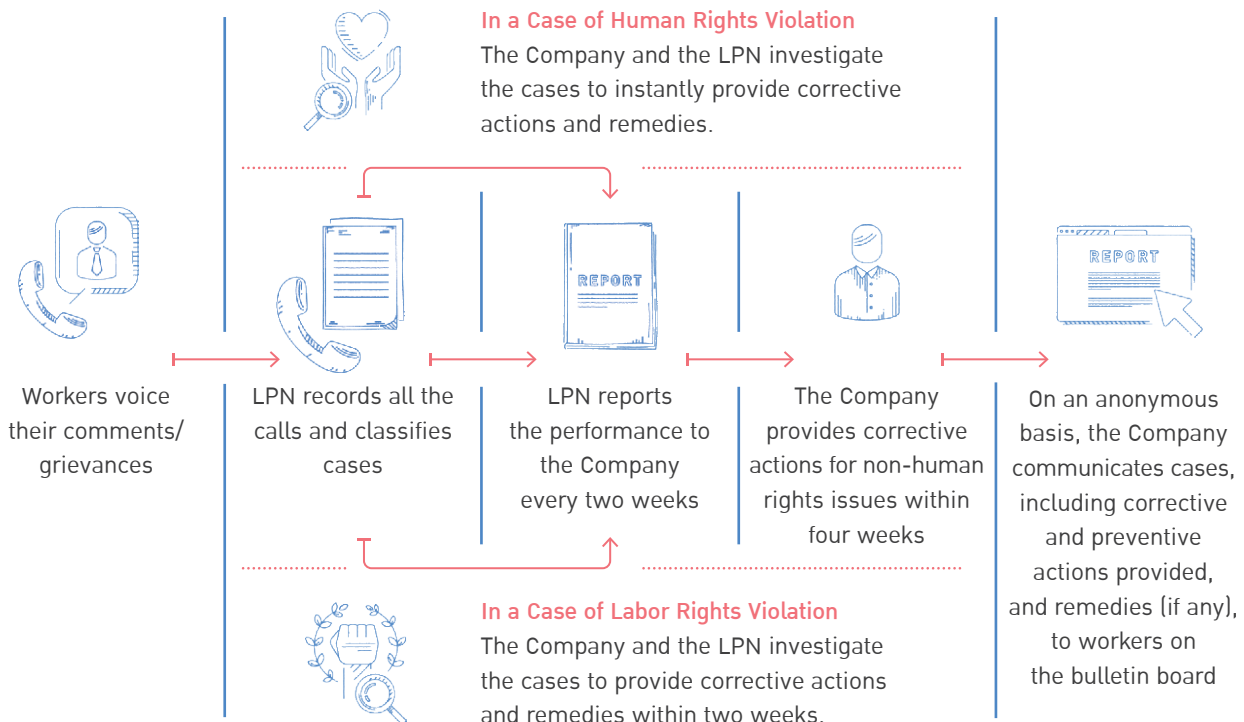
In a Case of Human Rights Violation
The Company and the LPN investigate the cases to instantly provide corrective actions and remedies.

REPORT

REPORT

Workers voice their comments/ grievances

LPN records all the calls and classifies cases

LPN reports the performance to the Company every two weeks

The Company provides corrective actions for non-human rights issues within four weeks

On an anonymous basis, the Company communicates cases, including corrective and preventive actions provided, and remedies (if any), to workers on the bulletin board

In a Case of Labor Rights Violation
The Company and the LPN investigate the cases to provide corrective actions and remedies within two weeks.